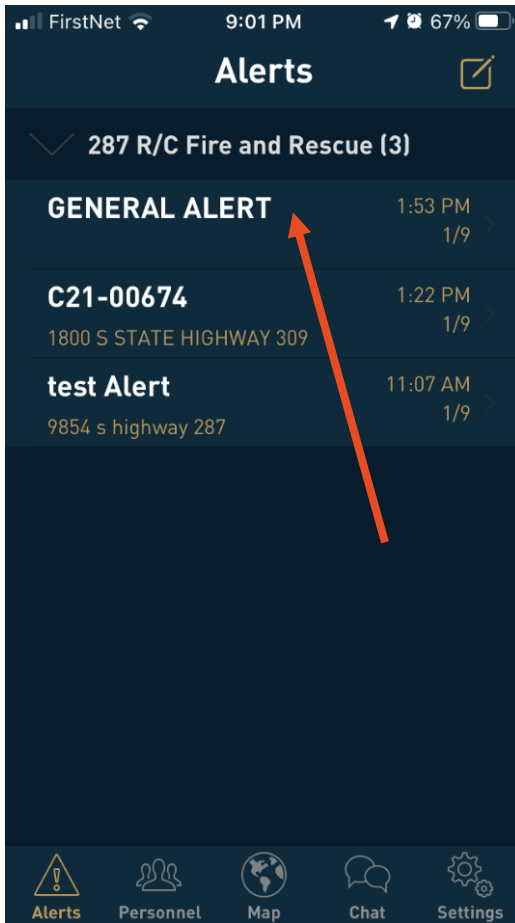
FirstNet 9:01 PM 67%

Alerts

287 R/C Fire and Rescue (3)

GENERAL ALERT 1:53 PM 1/9

C21-00674 1:22 PM 1/9
1800 S STATE HIGHWAY 309

test Alert 11:07 AM 1/9
9854 s highway 287

Alerts Personnel Map Chat Settings